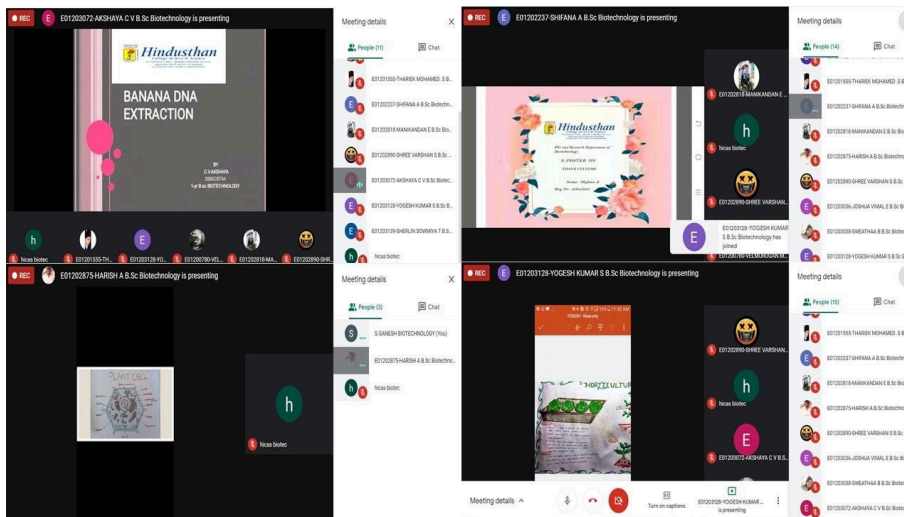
REC E E01203072-AKSHAYA C V B.Sc Biotechnology is presenting

Hindusthan College of Arts & Science

BANANA DNA EXTRACTION

BY
C.V.AKSHAYA
20BOC0724
1st B.Sc BIOTECHNOLOGY

h hicas biotec
E01201555-TH...
E01203128-YO...
E01200780-VEL...
E01202818-MA...
E01202890-SHR...

Meeting details X
People (11) Chat
E01201555-THAREK MOHAMED. S B...
E01202237-SHIFANA A B.Sc Biotec...
E01202818-MANIKANDAN E B.Sc Bi...
E01202890-SHREE VARSHAN S B.Sc ...
E01203072-AKSHAYA C V B.Sc Biotec...
E01203128-YOGESH KUMAR S B.Sc ...
E01203139-SHERLIN SOWMIYA T B.S...
hicas biotec

REC E E01202237-SHIFANA A B.Sc Biotechnology is presenting

Hindusthan
PG and Research Department of Biotechnology
E-POSTER ON FOOD CULTURE
Name: Shifana A
Reg No: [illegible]

E01202818-MANIKANDAN E...
h hicas biotec
E01202890-SHREE VARSHAN...
E01203128-YOGESH KUMAR S B.Sc Biotechnology has joined
E01200780-VELMURUGAN M...

Meeting details
People (14) Chat
E01201555-THAREK MOHAMED. S B...
E01202237-SHIFANA A B.Sc Biotech...
E01202818-MANIKANDAN E B.Sc Bi...
E01202875-HARISH A B.Sc Biotechno...
E01202890-SHREE VARSHAN S B.Sc...
E01203036-JOSHUA VIMAL E B.Sc Bi...
E01203038-SWEATHAA B B.Sc Biote...
E01203128-YOGESH KUMAR S B.Sc B...

REC E01202875-HARISH A B.Sc Biotechnology is presenting

PLANT CELL

h hicas biotec

Meeting details X
People (3) Chat
S GANESH BIOTECHNOLOGY (You)
E01202875-HARISH A B.Sc Biotechno...
hicas biotec

REC E E01203128-YOGESH KUMAR S B.Sc Biotechnology is presenting

HORTICULTURE

E01202890-SHREE VARSHAN...
h hicas biotec
E E01203072-AKSHAYA C V B.Sc...

Meeting details ^
Turn on captions
E01203128-YOGESH KUMAR... is presenting

Meeting details
People (15) Chat
E01201555-THAREK MOHAMED. S B...
E01202237-SHIFANA A B.Sc Biotech...
E01202818-MANIKANDAN E B.Sc Bi...
E01202875-HARISH A B.Sc Biotechno...
E01202890-SHREE VARSHAN S B.Sc...
E01203036-JOSHUA VIMAL E B.Sc Bi...
E01203038-SWEATHAA B B.Sc Biote...
E01203072-AKSHAYA C V B.Sc Biote...